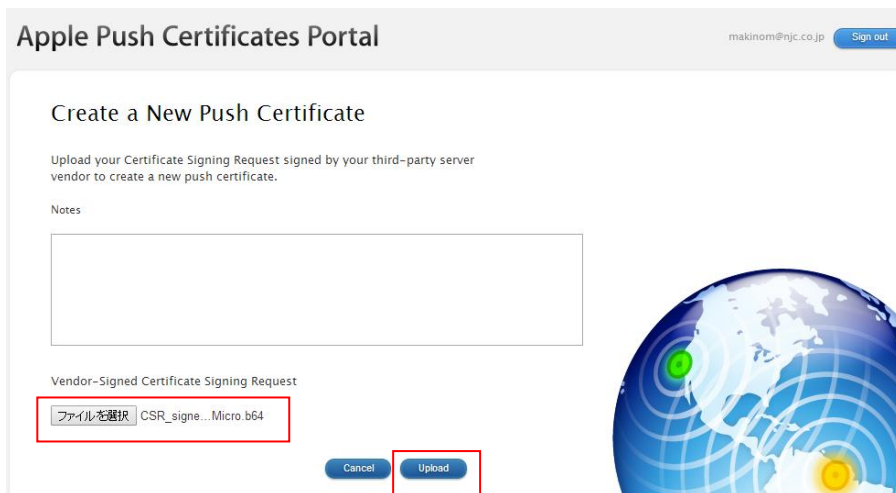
Apple Push Certificates Portal

makinom@njc.co.jp Sign out

Create a New Push Certificate

Upload your Certificate Signing Request signed by your third-party server vendor to create a new push certificate.

Notes

Vendor-Signed Certificate Signing Request

ファイルを選択 CSR_signe...Micro.b64

Cancel Upload